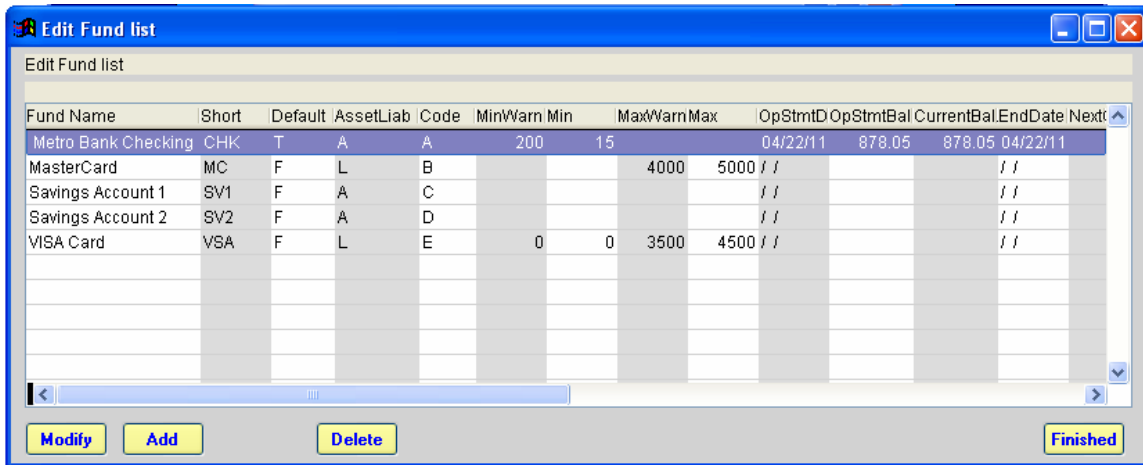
Edit Fund list

Edit Fund list

| Fund Name | Short | Default | AssetLiab | Code | MinWarn | Min | MaxWarn | Max | OpStmtD | OpStmtBal | CurrentBal | EndDate | Next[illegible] |
|---|---|---|---|---|---|---|---|---|---|---|---|---|---|
| Metro Bank Checking | CHK | T | A | A | 200 | 15 | | | 04/22/11 | 878.05 | 878.05 | 04/22/11 | |
| MasterCard | MC | F | L | B | | | 4000 | 5000 | / / | | | / / | |
| Savings Account 1 | SV1 | F | A | C | | | | | / / | | | / / | |
| Savings Account 2 | SV2 | F | A | D | | | | | / / | | | / / | |
| VISA Card | VSA | F | L | E | 0 | 0 | 3500 | 4500 | / / | | | / / | |

Modify Add Delete Finished